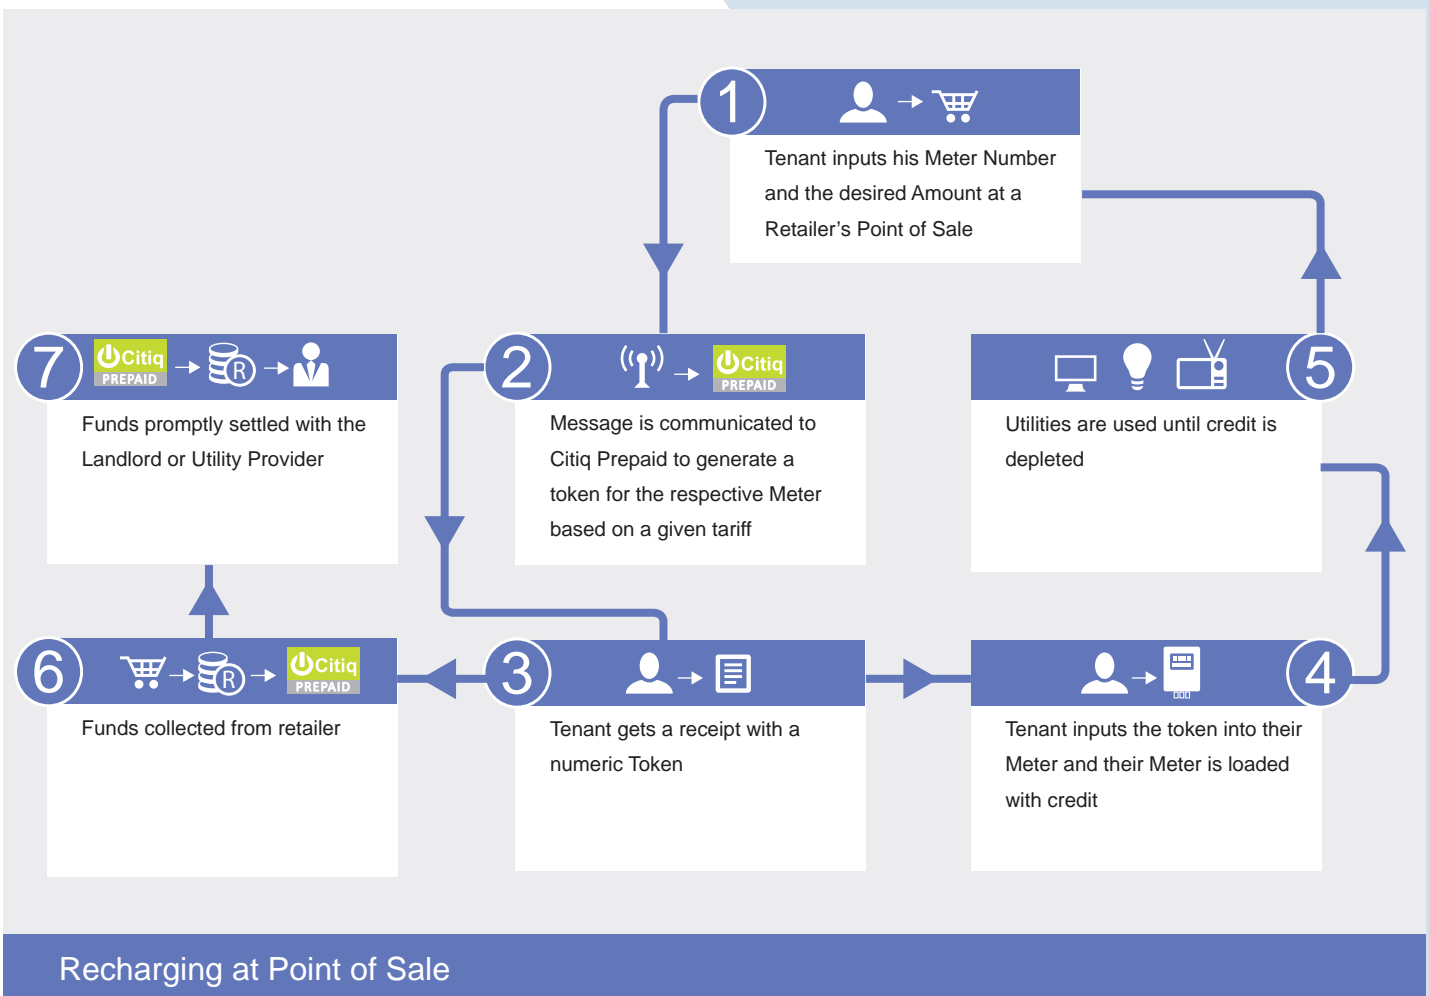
1

Tenant inputs his Meter Number and the desired Amount at a Retailer’s Point of Sale

7

Citiq PREPAID

Funds promptly settled with the Landlord or Utility Provider

2

Citiq PREPAID

Message is communicated to Citiq Prepaid to generate a token for the respective Meter based on a given tariff

5

Utilities are used until credit is depleted

6

Citiq PREPAID

Funds collected from retailer

3

Tenant gets a receipt with a numeric Token

4

Tenant inputs the token into their Meter and their Meter is loaded with credit

Recharging at Point of Sale